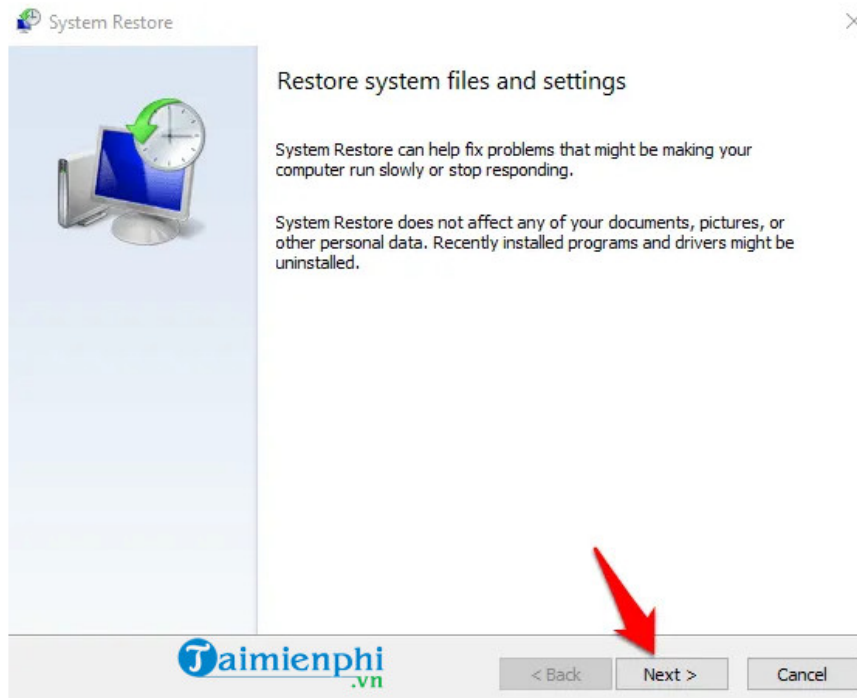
System Restore

Restore system files and settings

System Restore can help fix problems that might be making your computer run slowly or stop responding.

System Restore does not affect any of your documents, pictures, or other personal data. Recently installed programs and drivers might be uninstalled.

Taimienphi .vn

< Back

Next >

Cancel